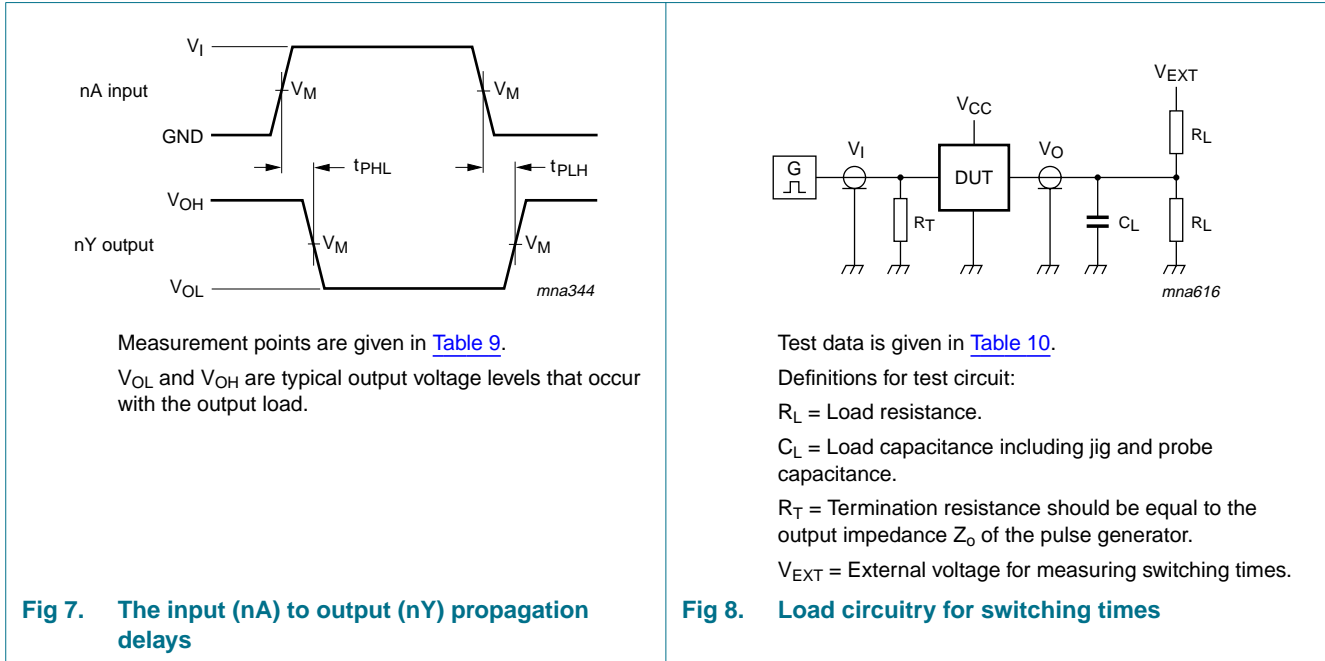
$V_I$

nA input

$V_M$

$V_M$

GND

$t_{PHL}$

$t_{PLH}$

$V_{OH}$

nY output

$V_M$

$V_M$

$V_{OL}$

mna344

Measurement points are given in Table 9.

$V_{OL}$ and $V_{OH}$ are typical output voltage levels that occur with the output load.

Fig 7. The input (nA) to output (nY) propagation delays

$V_{EXT}$

$V_{CC}$

$R_L$

G

$V_I$

DUT

$V_O$

$R_T$

$C_L$

$R_L$

mna616

Test data is given in Table 10.

Definitions for test circuit:

$R_L$ = Load resistance.

$C_L$ = Load capacitance including jig and probe capacitance.

$R_T$ = Termination resistance should be equal to the output impedance $Z_o$ of the pulse generator.

$V_{EXT}$ = External voltage for measuring switching times.

Fig 8. Load circuitry for switching times